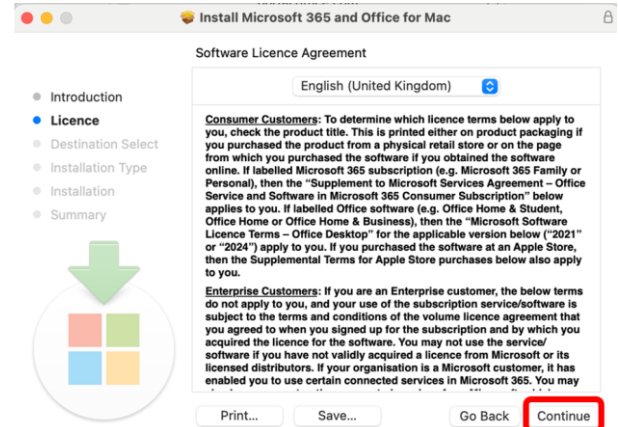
Install Microsoft 365 and Office for Mac

Software Licence Agreement

English (United Kingdom)

Introduction
Licence
Destination Select
Installation Type
Installation
Summary

Consumer Customers: To determine which licence terms below apply to you, check the product title. This is printed either on product packaging if you purchased the product from a physical retail store or on the page from which you purchased the software if you obtained the software online. If labelled Microsoft 365 subscription (e.g. Microsoft 365 Family or Personal), then the "Supplement to Microsoft Services Agreement – Office Service and Software in Microsoft 365 Consumer Subscription" below applies to you. If labelled Office software (e.g. Office Home & Student, Office Home or Office Home & Business), then the "Microsoft Software Licence Terms – Office Desktop" for the applicable version below ("2021" or "2024") apply to you. If you purchased the software at an Apple Store, then the Supplemental Terms for Apple Store purchases below also apply to you.

Enterprise Customers: If you are an Enterprise customer, the below terms do not apply to you, and your use of the subscription service/software is subject to the terms and conditions of the volume licence agreement that you agreed to when you signed up for the subscription and by which you acquired the licence for the software. You may not use the service/software if you have not validly acquired a licence from Microsoft or its licensed distributors. If your organisation is a Microsoft customer, it has enabled you to use certain connected services in Microsoft 365. You may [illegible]

Print...
Save...
Go Back
Continue